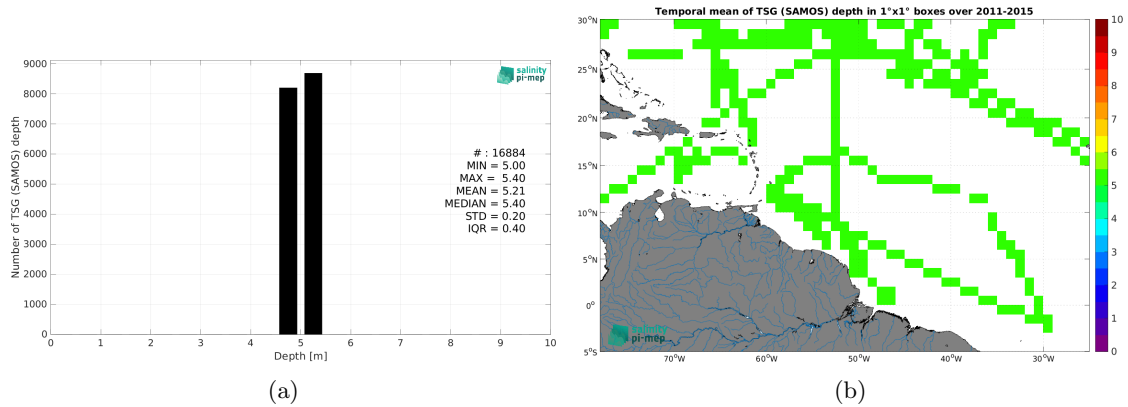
9000
8000
7000
6000
5000
4000
3000
2000
1000
0
Number of TSG (SAMOS) depth
salinity pi-mep
# : 16884
MIN = 5.00
MAX = 5.40
MEAN = 5.21
MEDIAN = 5.40
STD = 0.20
IQR = 0.40
0 1 2 3 4 5 6 7 8 9 10
Depth [m]
(a)

Temporal mean of TSG (SAMOS) depth in 1°x1° boxes over 2011-2015
30°N
25°N
20°N
15°N
10°N
5°N
0°
5°S
70°W 60°W 50°W 40°W 30°W
salinity pi-mep
10
9
8
7
6
5
4
3
2
1
0
(b)